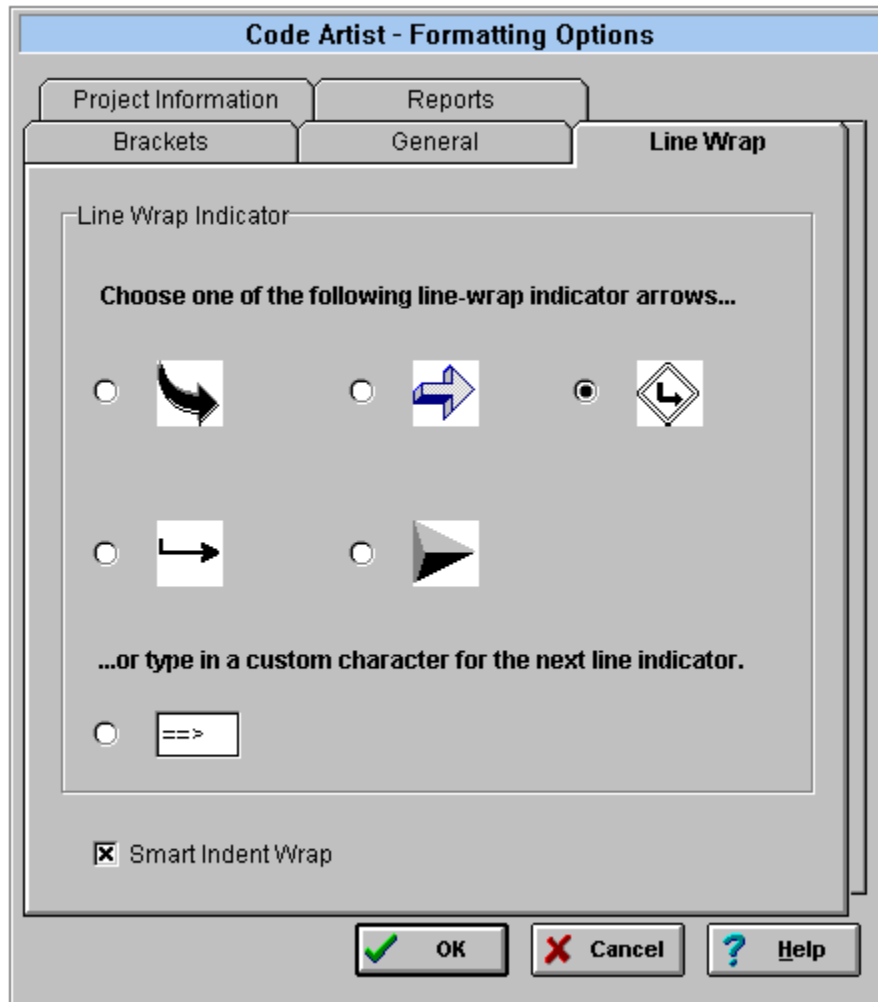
Code Artist - Formatting Options

Project Information
Reports
Brackets
General
Line Wrap

Line Wrap Indicator

Choose one of the following line-wrap indicator arrows...

...or type in a custom character for the next line indicator.

==>

Smart Indent Wrap

OK
Cancel
Help